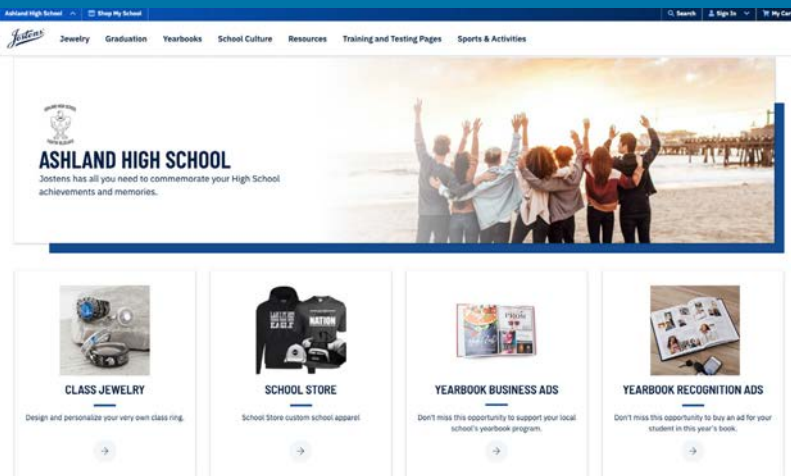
Ashland High School
Shop My School
Search
Sign In
My Car

Jostens
Jewelry
Graduation
Yearbooks
School Culture
Resources
Training and Testing Pages
Sports & Activities

ASHLAND HIGH SCHOOL
Jostens has all you need to commemorate your High School achievements and memories.

CLASS JEWELRY
Design and personalize your very own class ring.

SCHOOL STORE
School Store custom school apparel

YEARBOOK BUSINESS ADS
Don't miss this opportunity to support your local school's yearbook program.

YEARBOOK RECOGNITION ADS
Don't miss this opportunity to buy an ad for your student in this year's book.